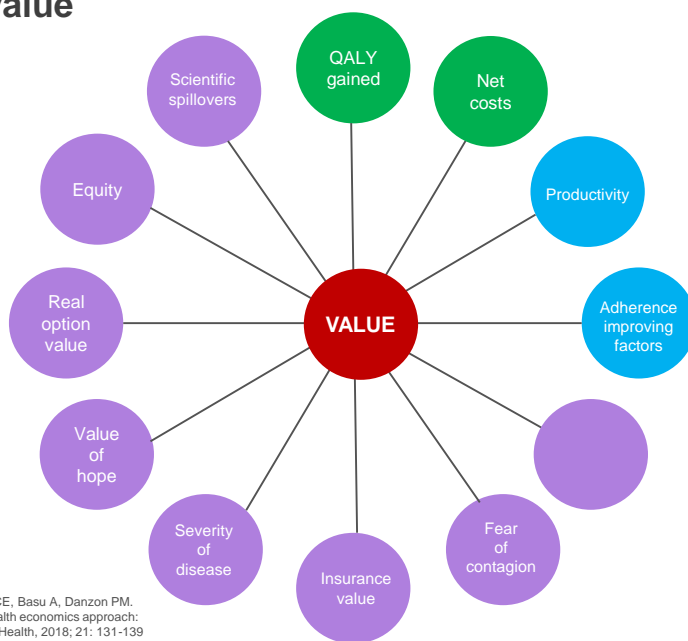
alue

QALY gained

Net costs

Productivity

Adherence improving factors

Fear of contagion

Insurance value

Severity of disease

Value of hope

Real option value

Equity

Scientific spillovers

VALUE

CE, Basu A, Danzon PM. alth economics approach: Health, 2018; 21: 131-139